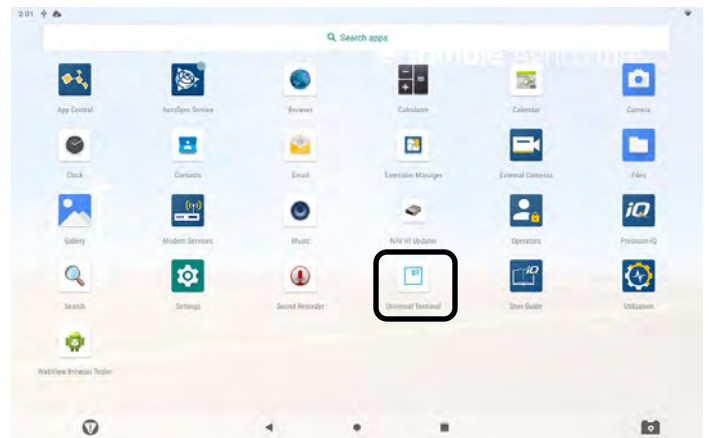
2:01

Search apps

App Central
AutoSync Service
Browser
Calculator
Calendar
Camera

Clock
Contacts
Email
Extension Manager
External Cameras
Files

Gallery
Modem Services
Music
NAV III Updater
Operators
Precision IQ

Search
Settings
Sound Recorder
Universal Terminal
User Guide
Utilization

WebView Browser Tester